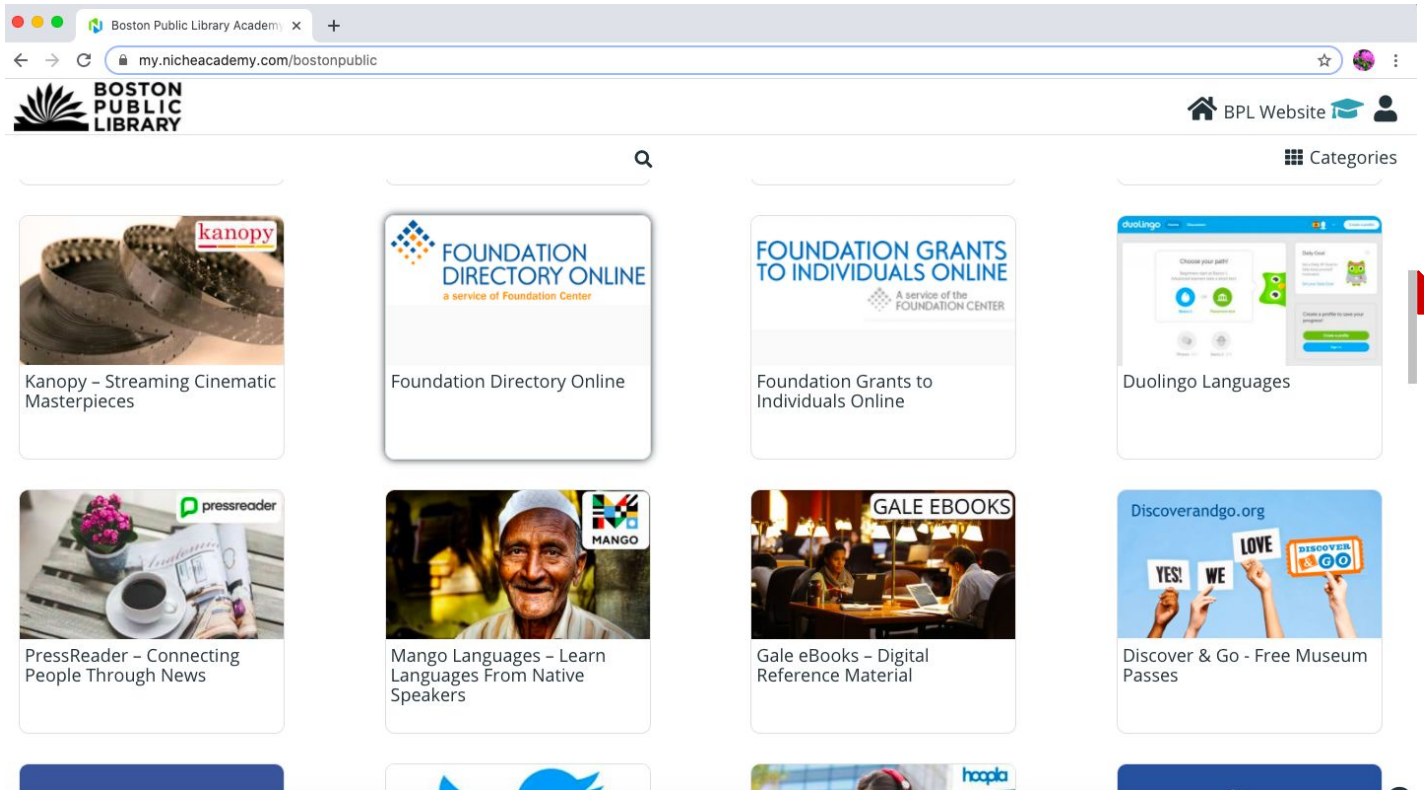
Boston Public Library Academy ×

my.nicheacademy.com/bostonpublic

BOSTON PUBLIC LIBRARY

BPL Website

Categories

kanopy

Kanopy – Streaming Cinematic Masterpieces

FOUNDATION DIRECTORY ONLINE
a service of Foundation Center

Foundation Directory Online

FOUNDATION GRANTS TO INDIVIDUALS ONLINE
A service of the FOUNDATION CENTER

Foundation Grants to Individuals Online

duolingo

Choose your path!

Duolingo Languages

pressreader

PressReader – Connecting People Through News

MANGO

Mango Languages – Learn Languages From Native Speakers

GALE EBOOKS

Gale eBooks – Digital Reference Material

Discoverandgo.org

YES! WE LOVE DISCOVER & GO

Discover & Go - Free Museum Passes

hoopla